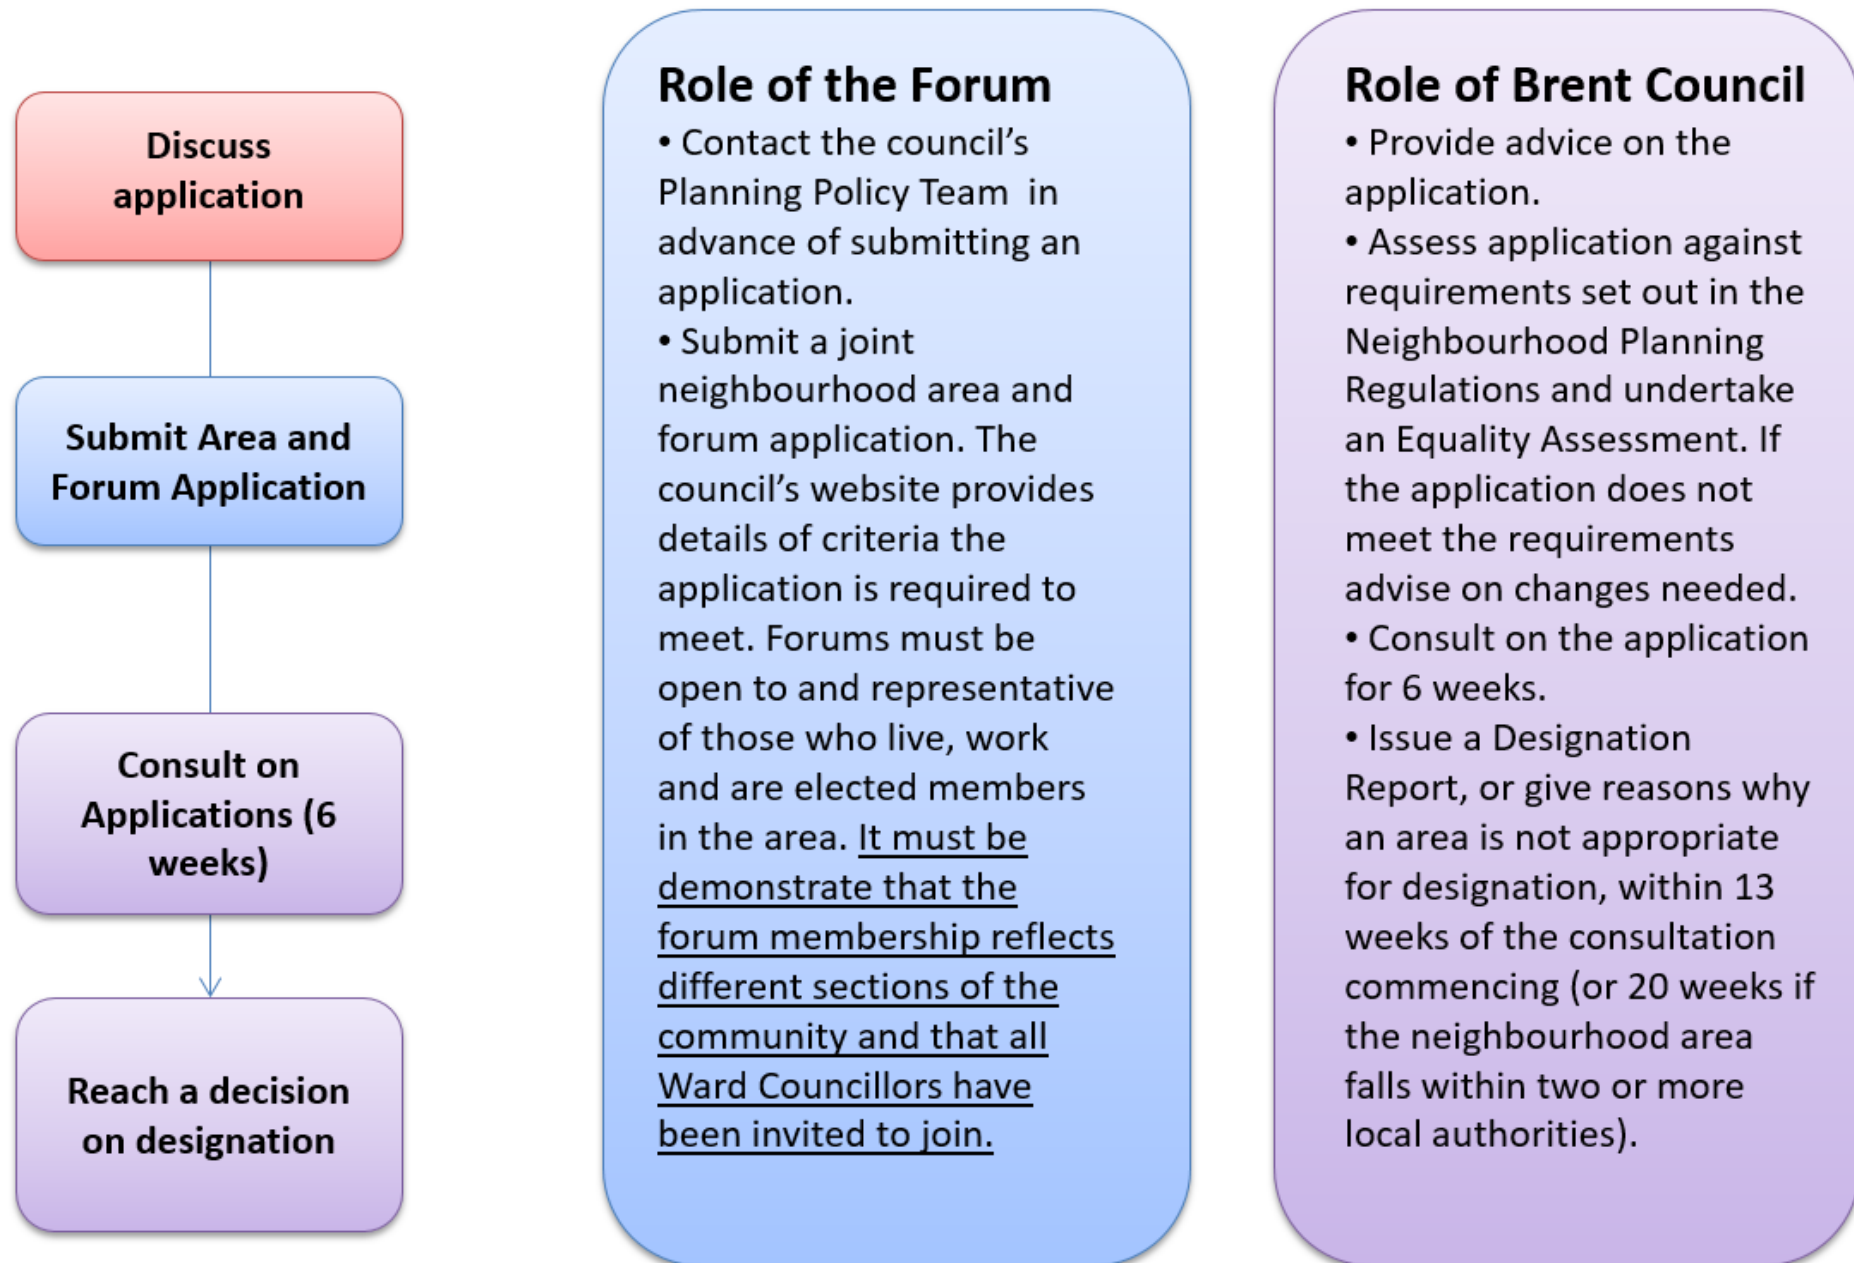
Discuss application

Submit Area and Forum Application

Consult on Applications (6 weeks)

Reach a decision on designation

Role of the Forum

• Contact the council's Planning Policy Team in advance of submitting an application.

• Submit a joint neighbourhood area and forum application. The council's website provides details of criteria the application is required to meet. Forums must be open to and representative of those who live, work and are elected members in the area. It must be demonstrate that the forum membership reflects different sections of the community and that all Ward Councillors have been invited to join.

Role of Brent Council

• Provide advice on the application.

• Assess application against requirements set out in the Neighbourhood Planning Regulations and undertake an Equality Assessment. If the application does not meet the requirements advise on changes needed.

• Consult on the application for 6 weeks.

• Issue a Designation Report, or give reasons why an area is not appropriate for designation, within 13 weeks of the consultation commencing (or 20 weeks if the neighbourhood area falls within two or more local authorities).